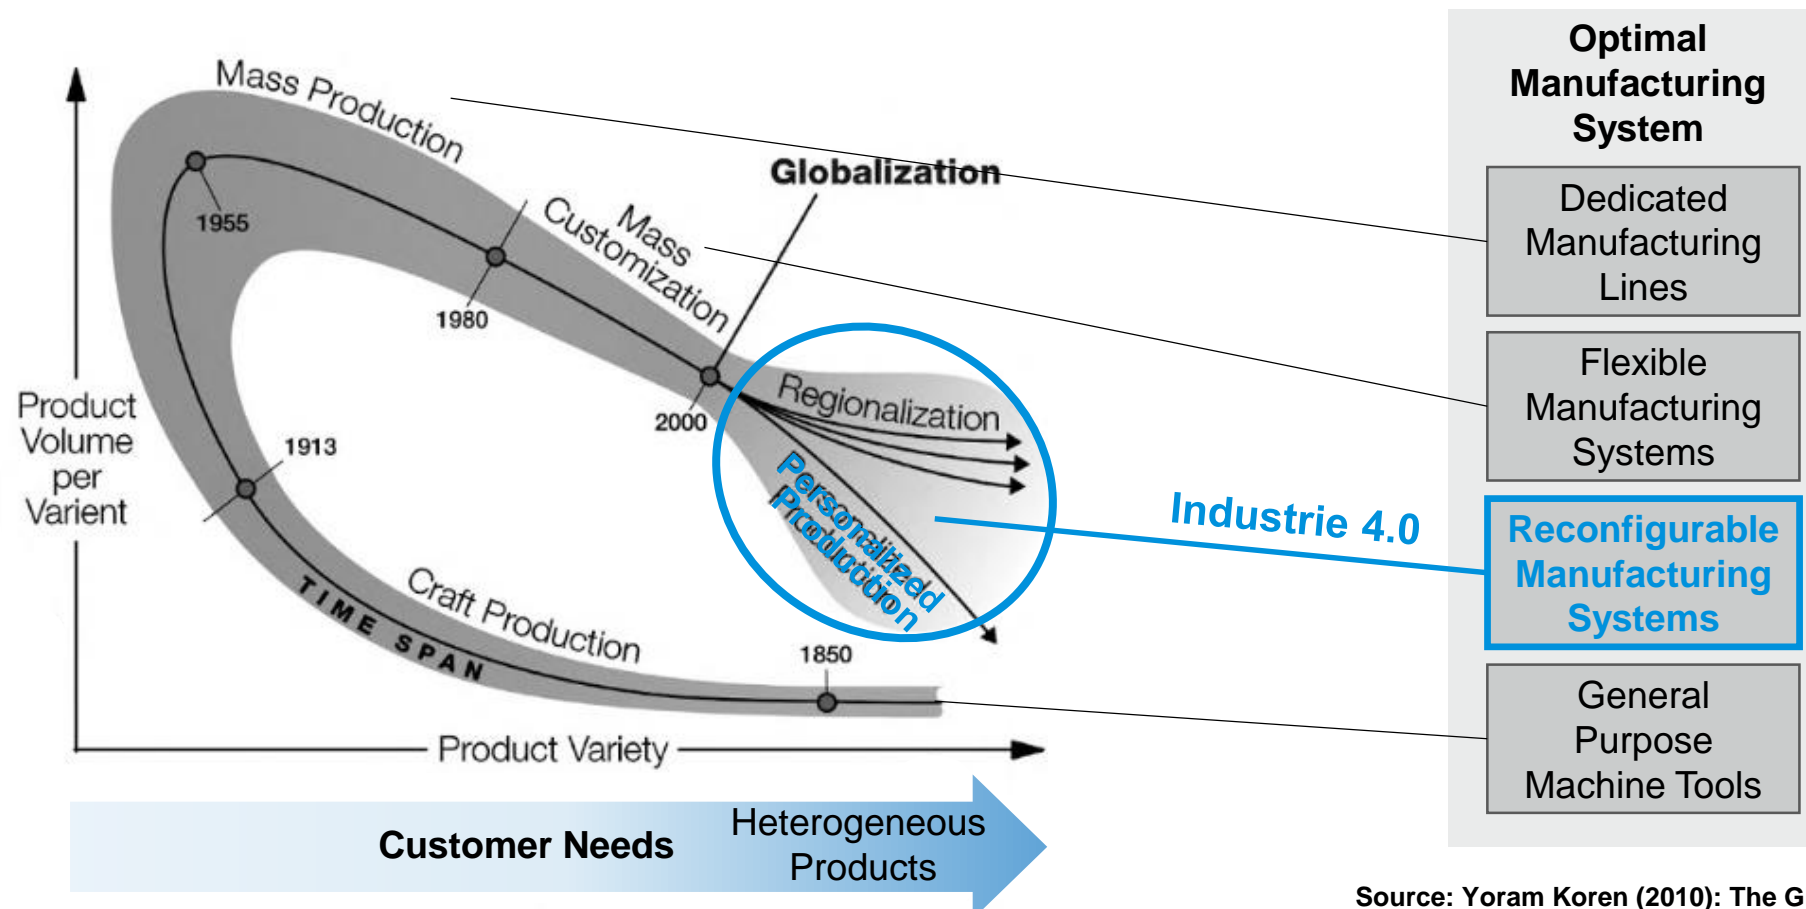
Mass Production

Globalization

Mass Customization

1955

1980

2000

1913

Regionalization

Personalized Production

Product Volume per Varient

TIME SPAN

Craft Production

1850

Product Variety

Customer Needs

Heterogeneous Products

Industrie 4.0

Optimal Manufacturing System

Dedicated Manufacturing Lines

Flexible Manufacturing Systems

Reconfigurable Manufacturing Systems

General Purpose Machine Tools

Source: Yoram Koren (2010): The G